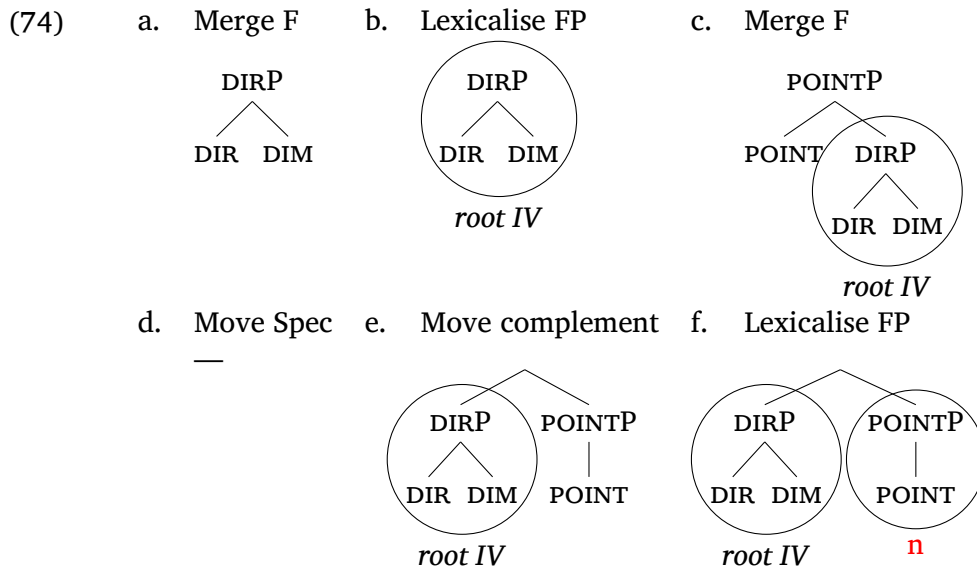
(74) a. Merge F

DIRP
DIR DIM

b. Lexicalise FP

DIRP
DIR DIM
*root IV*

c. Merge F

POINTP
POINT DIRP
DIR DIM
*root IV*

d. Move Spec

—

e. Move complement

DIRP POINTP
DIR DIM POINT
*root IV*

f. Lexicalise FP

DIRP POINTP
DIR DIM POINT
*root IV* n